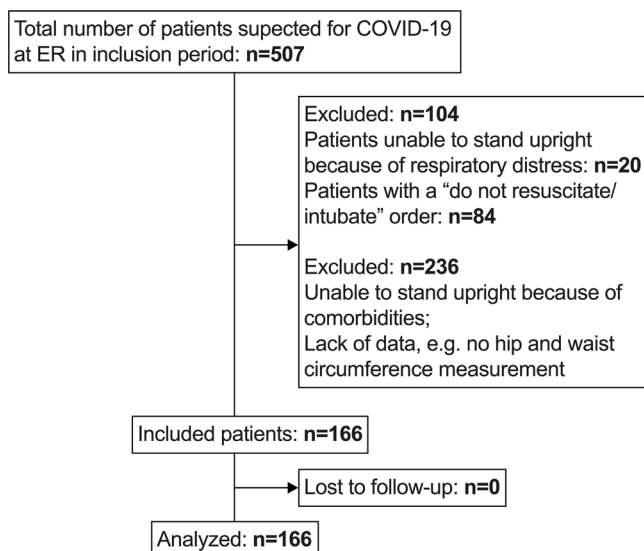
Total number of patients supected for COVID-19 at ER in inclusion period: **n=507**

Excluded: **n=104**
Patients unable to stand upright because of respiratory distress: **n=20**
Patients with a "do not resuscitate/ intubate" order: **n=84**

Excluded: **n=236**
Unable to stand upright because of comorbidities;
Lack of data, e.g. no hip and waist circumference measurement

Included patients: **n=166**

Lost to follow-up: **n=0**

Analyzed: **n=166**